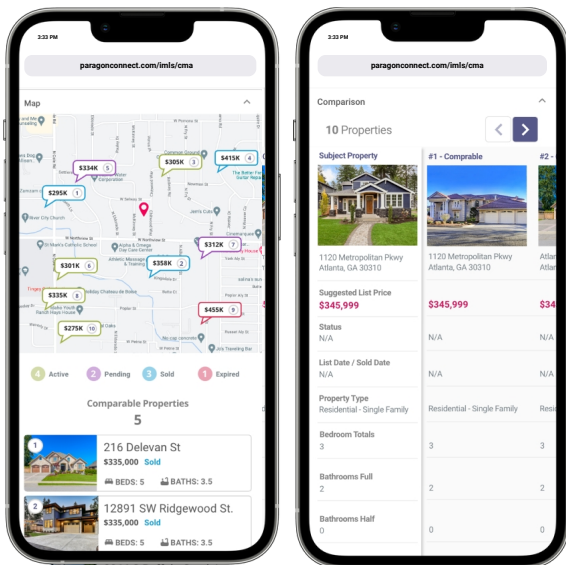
3:33 PM

paragonconnect.com/imls/cma

Map

$334K 5

$305K 3

$415K 4

$295K 1

$312K 7

$301K 6

$358K 2

$335K 8

$455K 9

$275K 10

4 Active

2 Pending

3 Sold

1 Expired

Comparable Properties

5

1

216 Delevan St

$335,000 Sold

BEDS: 5 BATHS: 3.5

2

12891 SW Ridgewood St.

$335,000 Sold

BEDS: 5 BATHS: 3.5

3:33 PM

paragonconnect.com/imls/cma

Comparison

10 Properties

Subject Property

1120 Metropolitan Pkwy
Atlanta, GA 30310

Suggested List Price
$345,999

Status
N/A

List Date / Sold Date
N/A

Property Type
Residential - Single Family

Bedroom Totals
3

Bathrooms Full
2

Bathrooms Half
0

#1 - Comprable

1120 Metropolitan Pkwy
Atlanta, GA 30310

$345,999

N/A

N/A

Residential - Single Family

3

2

0

#2 -

Atlan
Atlan

$34

N/A

N/A

Resi

3

2

0